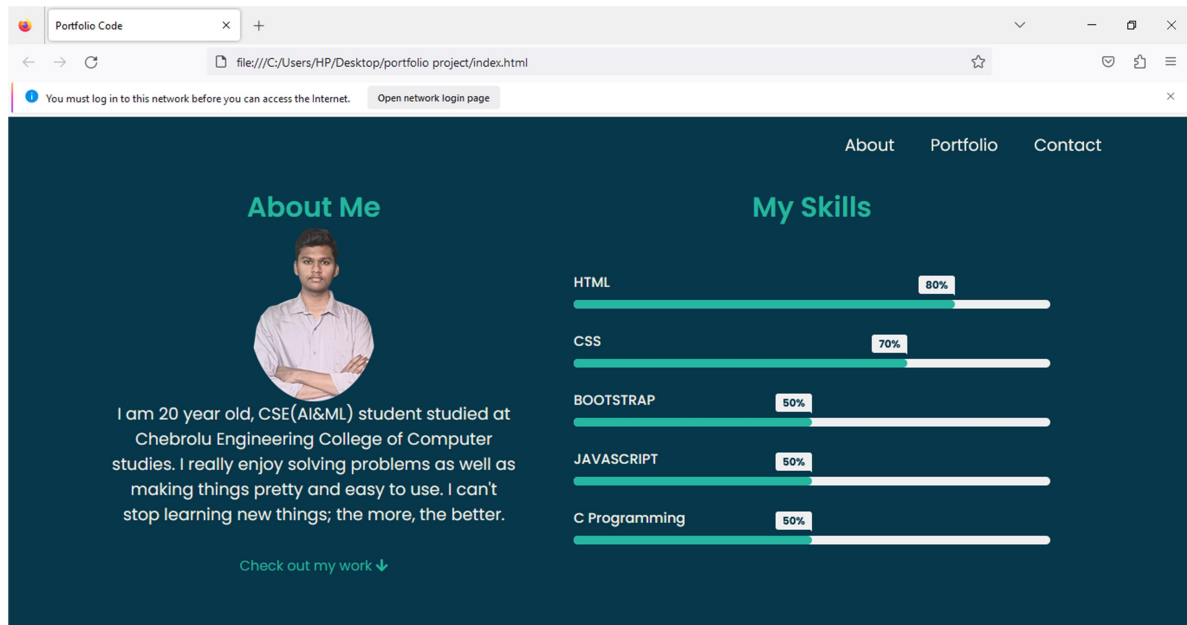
Portfolio Code

file:///C:/Users/HP/Desktop/portfolio project/index.html

You must log in to this network before you can access the Internet.

Open network login page

About Portfolio Contact

About Me

I am 20 year old, CSE(AI&ML) student studied at Chebrolu Engineering College of Computer studies. I really enjoy solving problems as well as making things pretty and easy to use. I can't stop learning new things; the more, the better.

Check out my work ↓

My Skills

HTML 80%

CSS 70%

BOOTSTRAP 50%

JAVASCRIPT 50%

C Programming 50%